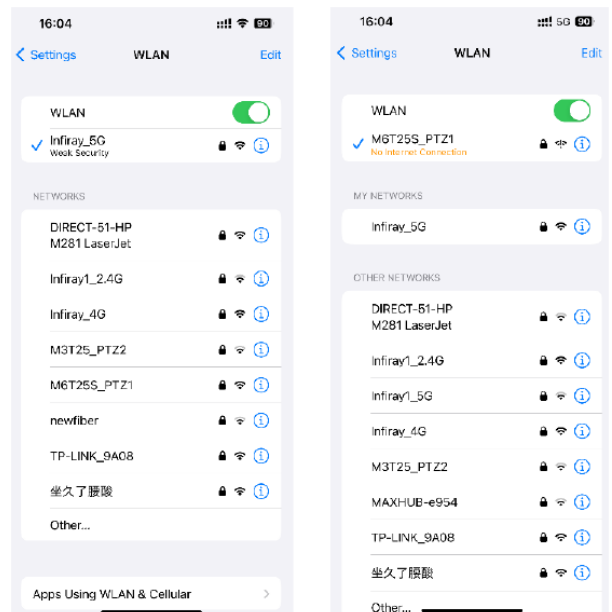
16:04
90

Settings WLAN Edit

WLAN

Infiray_5G
Weak Security

NETWORKS

DIRECT-51-HP M281 LaserJet

Infiray1_2.4G

Infiray_4G

M3T25_PTZ2

M6T25S_PTZ1

newfiber

TP-LINK_9A08

坐久了腰酸

Other...

Apps Using WLAN & Cellular

16:04
5G 90

Settings WLAN Edit

WLAN

M6T25S_PTZ1
No Internet Connection

MY NETWORKS

Infiray_5G

OTHER NETWORKS

DIRECT-51-HP M281 LaserJet

Infiray1_2.4G

Infiray1_5G

Infiray_4G

M3T25_PTZ2

MAXHUB-e954

TP-LINK_9A08

坐久了腰酸

Other...